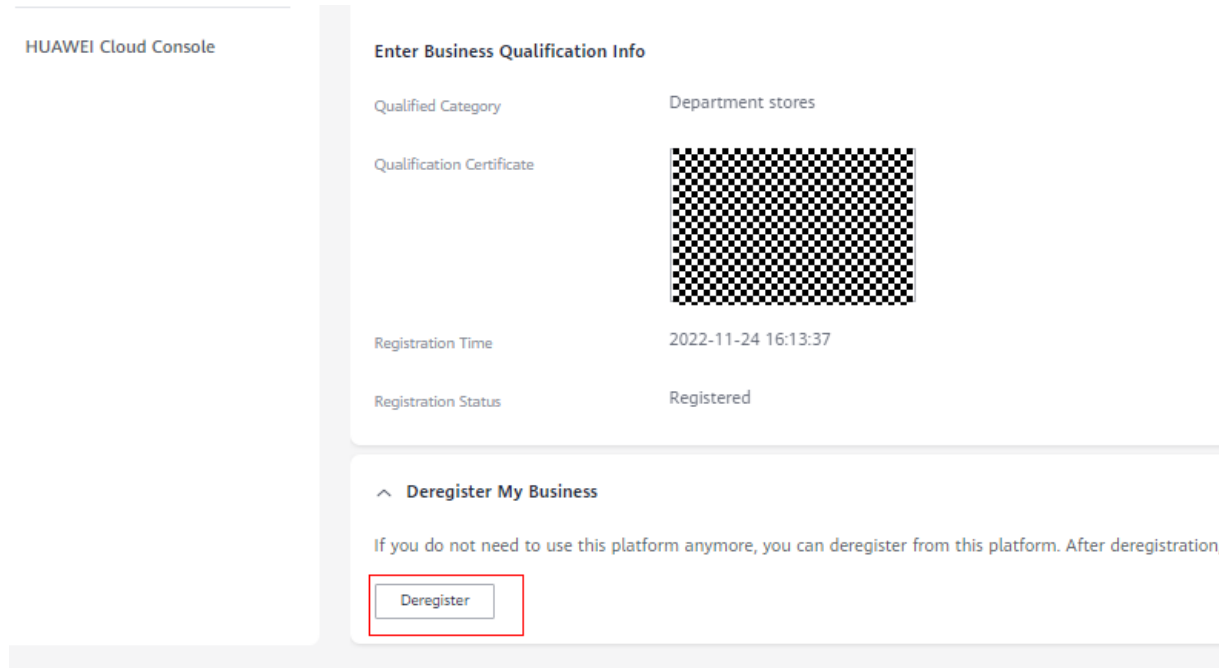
HUAWEI Cloud Console

Enter Business Qualification Info

Qualified Category	Department stores

Qualification Certificate

Registration Time	2022-11-24 16:13:37

Registration Status	Registered

Deregister My Business

If you do not need to use this platform anymore, you can deregister from this platform. After deregistration

Deregister